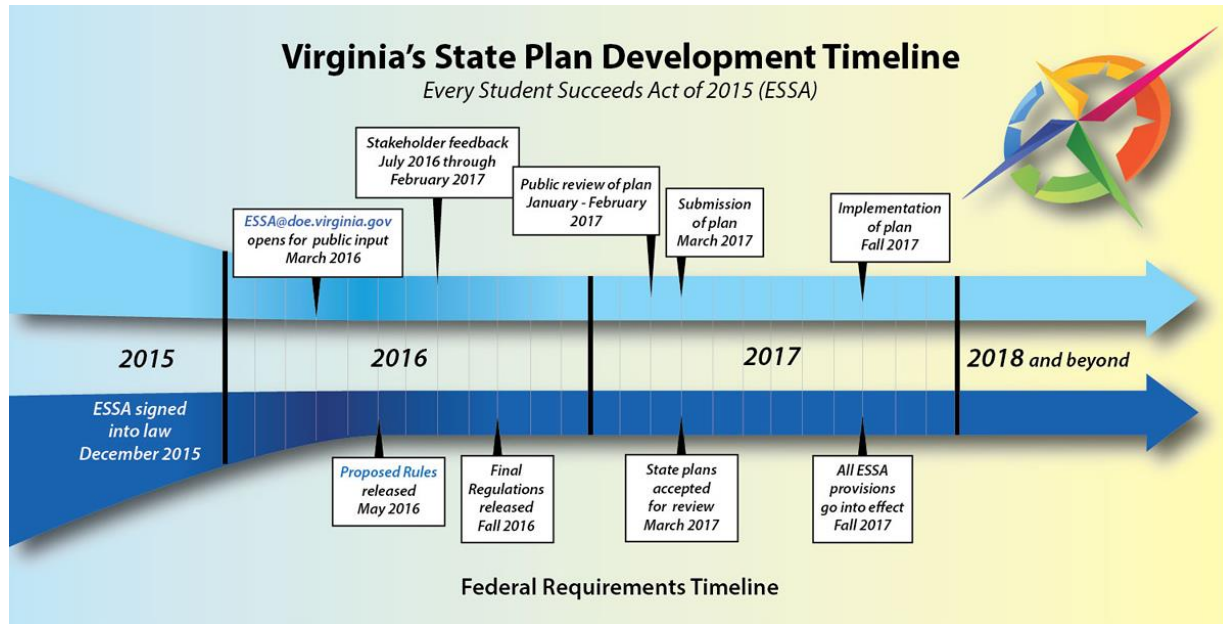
Virginia's State Plan Development Timeline

Every Student Succeeds Act of 2015 (ESSA)

Stakeholder feedback July 2016 through February 2017

ESSA@doe.virginia.gov opens for public input March 2016

Public review of plan January - February 2017

Submission of plan March 2017

Implementation of plan Fall 2017

2015

2016

2017

2018 and beyond

ESSA signed into law December 2015

Proposed Rules released May 2016

Final Regulations released Fall 2016

State plans accepted for review March 2017

All ESSA provisions go into effect Fall 2017

Federal Requirements Timeline